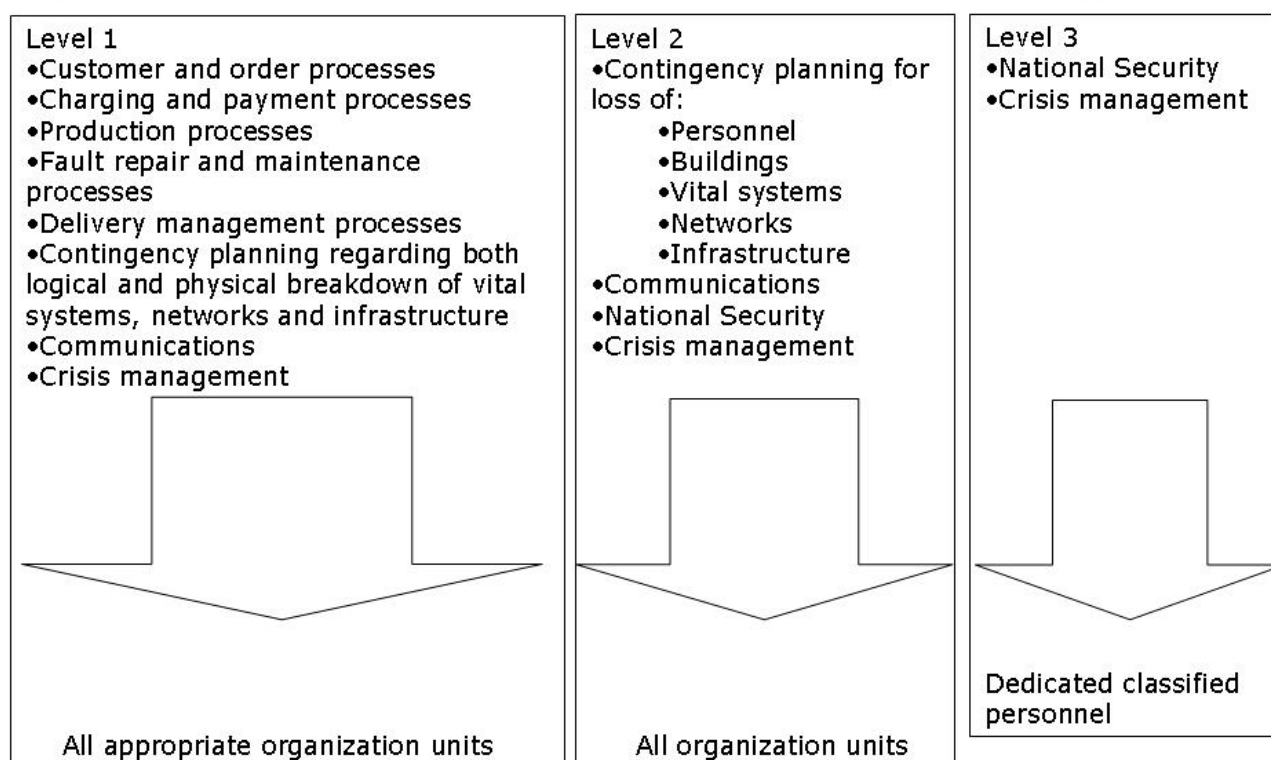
Level 1
•Customer and order processes
•Charging and payment processes
•Production processes
•Fault repair and maintenance processes
•Delivery management processes
•Contingency planning regarding both logical and physical breakdown of vital systems, networks and infrastructure
•Communications
•Crisis management

All appropriate organization units

Level 2
•Contingency planning for loss of:
•Personnel
•Buildings
•Vital systems
•Networks
•Infrastructure
•Communications
•National Security
•Crisis management

All organization units

Level 3
•National Security
•Crisis management

Dedicated classified personnel